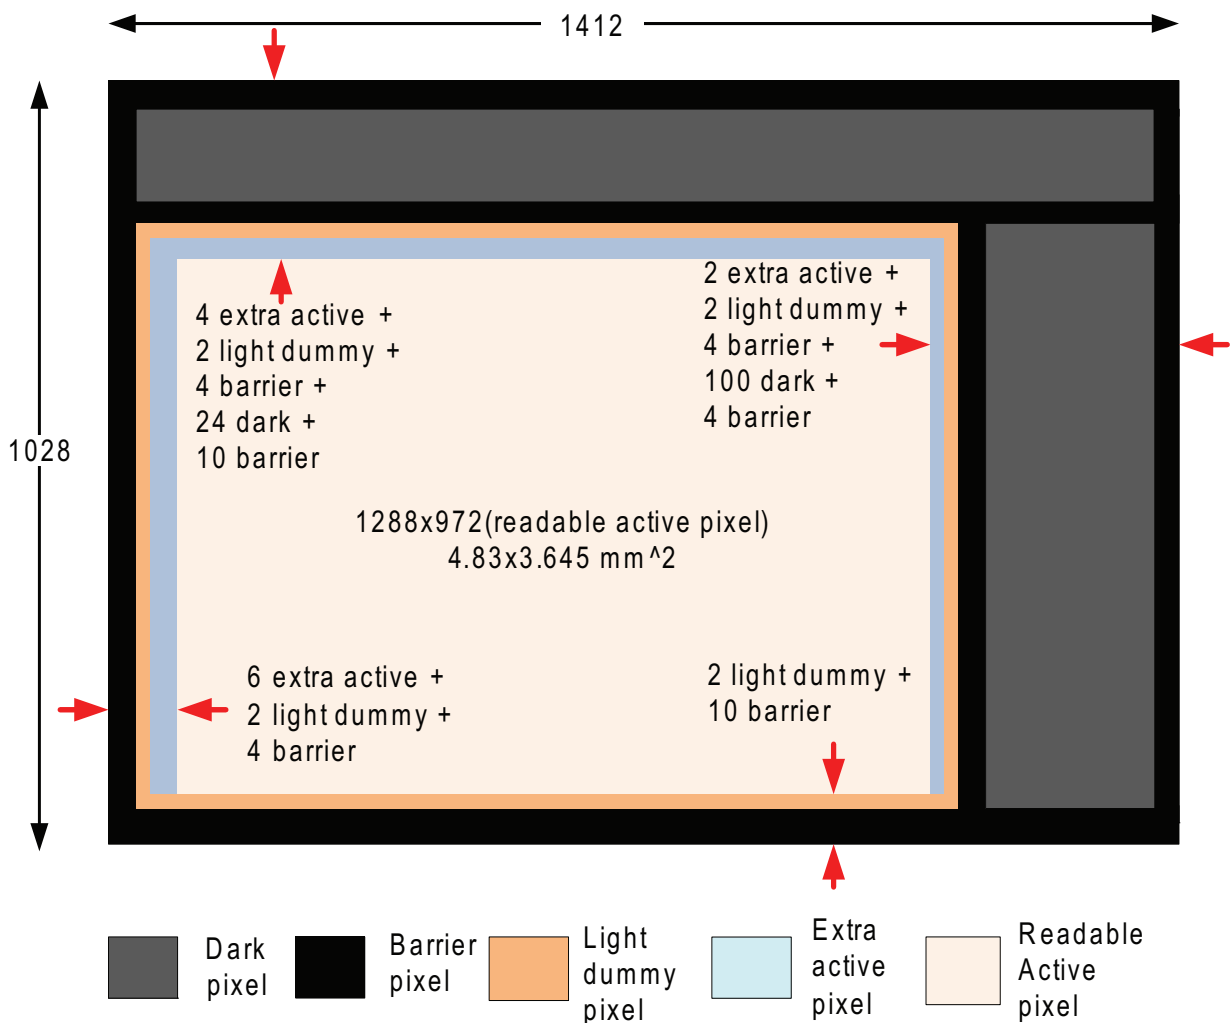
1412

1028

4 extra active +
2 light dummy +
4 barrier +
24 dark +
10 barrier

2 extra active +
2 light dummy +
4 barrier +
100 dark +
4 barrier

1288x972(readable active pixel)
4.83x3.645 mm^2

6 extra active +
2 light dummy +
4 barrier

2 light dummy +
10 barrier

Dark pixel

Barrier pixel

Light dummy pixel

Extra active pixel

Readable Active pixel